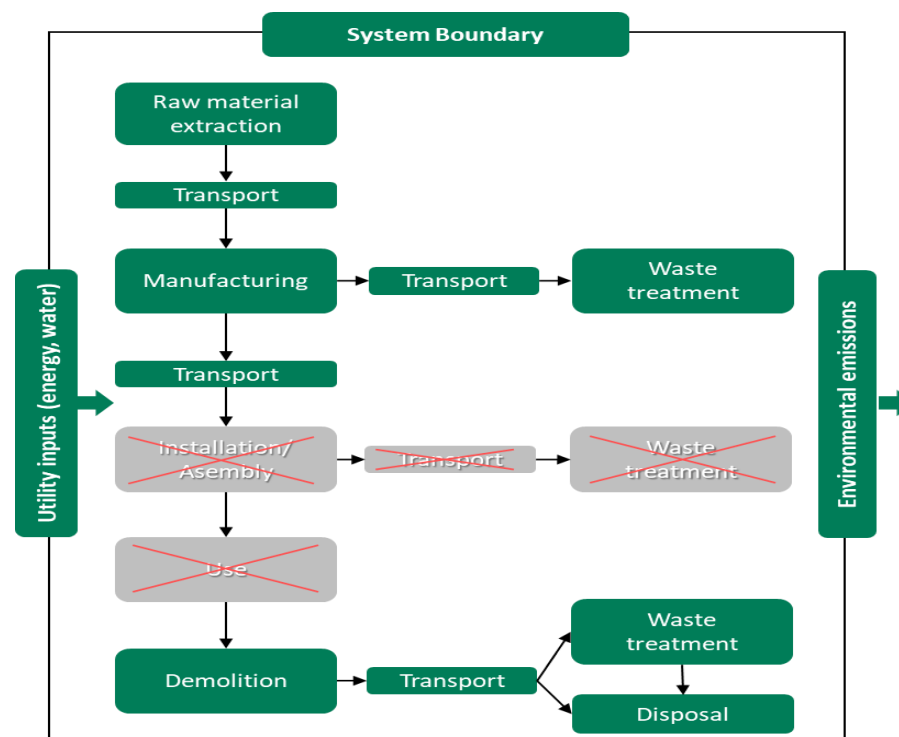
System Boundary

Utility inputs (energy, water)

Raw material extraction

Transport

Manufacturing

Transport

Waste treatment

Transport

Installation/ Asembly

Transport

Waste treatment

Use

Demolition

Transport

Waste treatment

Disposal

Environmental emissions